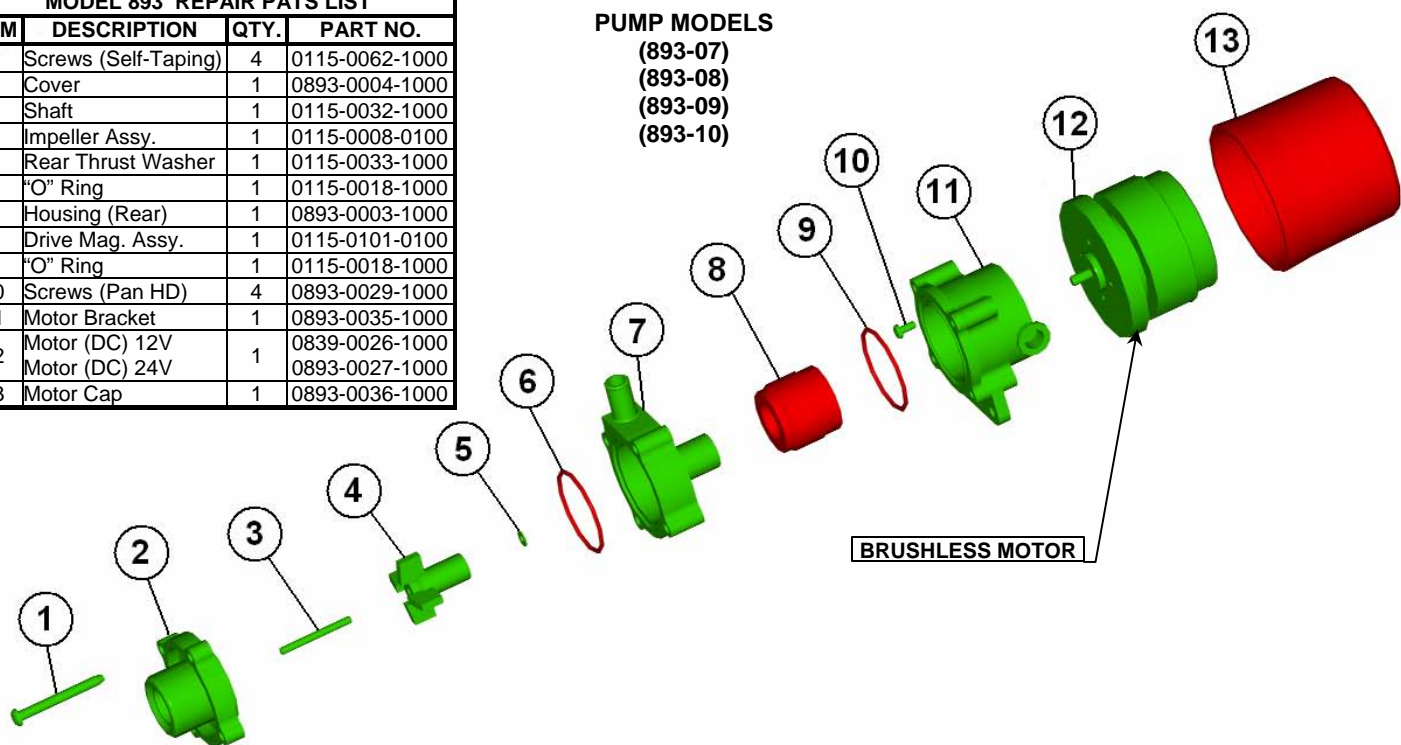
MODEL 893 REPAIR PATS LIST

| M | DESCRIPTION | QTY. | PART NO. |
|---|---|---|---|
| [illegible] | Screws (Self-Taping) | 4 | 0115-0062-1000 |
| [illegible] | Cover | 1 | 0893-0004-1000 |
| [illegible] | Shaft | 1 | 0115-0032-1000 |
| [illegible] | Impeller Assy. | 1 | 0115-0008-0100 |
| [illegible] | Rear Thrust Washer | 1 | 0115-0033-1000 |
| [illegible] | "O" Ring | 1 | 0115-0018-1000 |
| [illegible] | Housing (Rear) | 1 | 0893-0003-1000 |
| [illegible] | Drive Mag. Assy. | 1 | 0115-0101-0100 |
| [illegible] | "O" Ring | 1 | 0115-0018-1000 |
| 0 | Screws (Pan HD) | 4 | 0893-0029-1000 |
| 1 | Motor Bracket | 1 | 0893-0035-1000 |
| 2 | Motor (DC) 12V Motor (DC) 24V | 1 | 0839-0026-1000 0893-0027-1000 |
| 3 | Motor Cap | 1 | 0893-0036-1000 |

PUMP MODELS
(893-07)
(893-08)
(893-09)
(893-10)

13
12
10
11
9
8
7
6
5
4
3
2
1

BRUSHLESS MOTOR